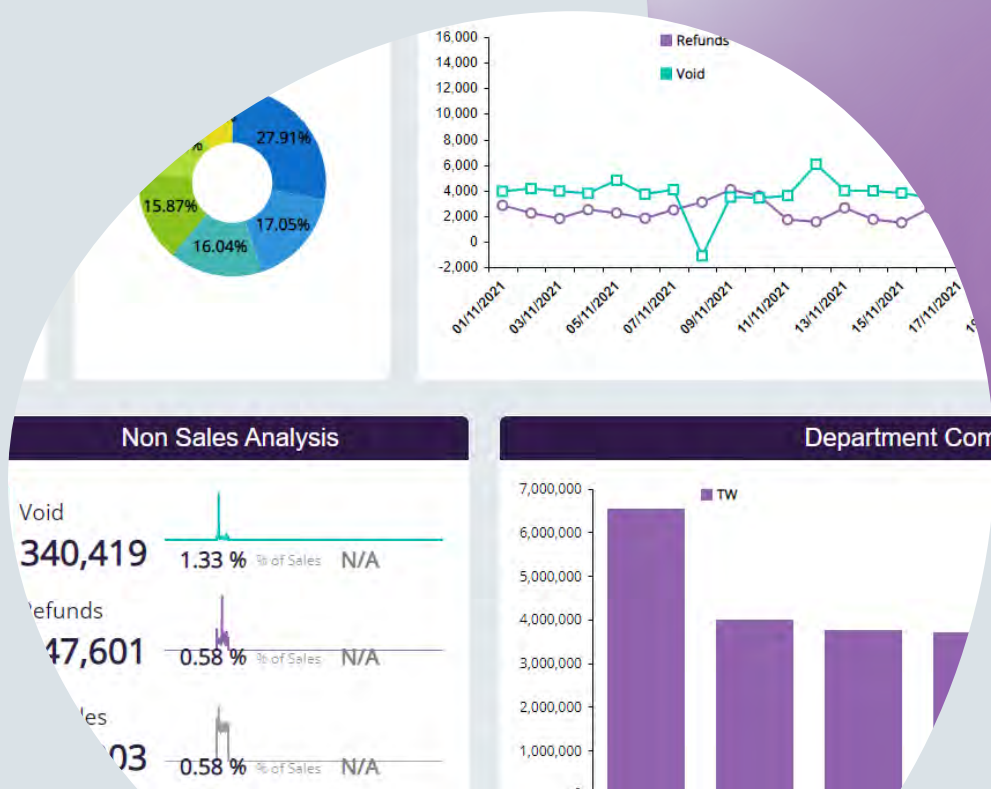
%
27.91%
15.87%
17.05%
16.04%

16,000
14,000
12,000
10,000
8,000
6,000
4,000
2,000
0
-2,000

Refunds
Void

01/11/2021
03/11/2021
05/11/2021
07/11/2021
09/11/2021
11/11/2021
13/11/2021
15/11/2021
17/11/2021

Non Sales Analysis

Void
340,419
1.33 % % of Sales N/A

efunds
47,601
0.58 % % of Sales N/A

les
03
0.58 % % of Sales N/A

Department Com

7,000,000
6,000,000
5,000,000
4,000,000
3,000,000
2,000,000
1,000,000

TW